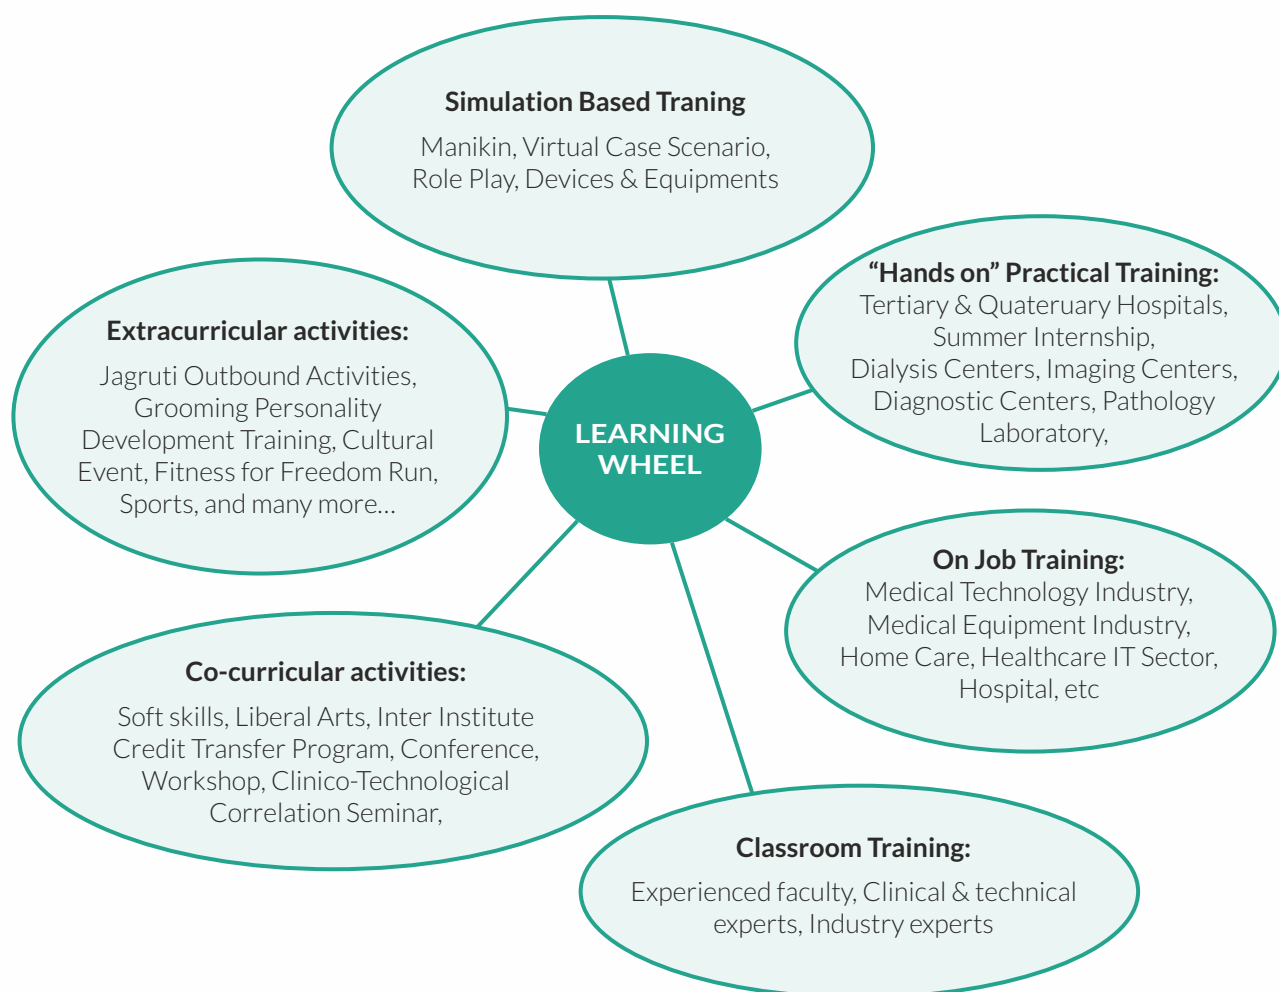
Simulation Based Traning

Manikin, Virtual Case Scenario, Role Play, Devices & Equipments

"Hands on" Practical Training:
Tertiary & Quateruary Hospitals, Summer Internship, Dialysis Centers, Imaging Centers, Diagnostic Centers, Pathology Laboratory,

Extracurricular activities:

Jagruti Outbound Activities, Grooming Personality Development Training, Cultural Event, Fitness for Freedom Run, Sports, and many more...

LEARNING WHEEL

On Job Training:
Medical Technology Industry, Medical Equipment Industry, Home Care, Healthcare IT Sector, Hospital, etc

Co-curricular activities:

Soft skills, Liberal Arts, Inter Institute Credit Transfer Program, Conference, Workshop, Clinico-Technological Correlation Seminar,

Classroom Training:

Experienced faculty, Clinical & technical experts, Industry experts